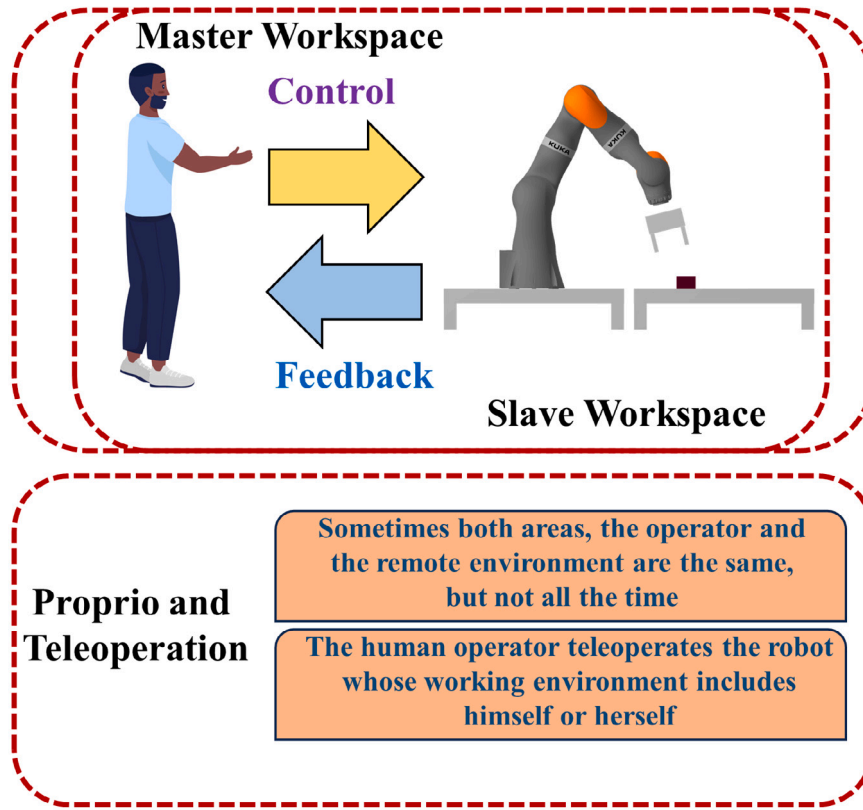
Master Workspace

Control

KUKA

KUKA

Feedback

Slave Workspace

Proprio and Teleoperation

Sometimes both areas, the operator and the remote environment are the same, but not all the time

The human operator teleoperates the robot whose working environment includes himself or herself